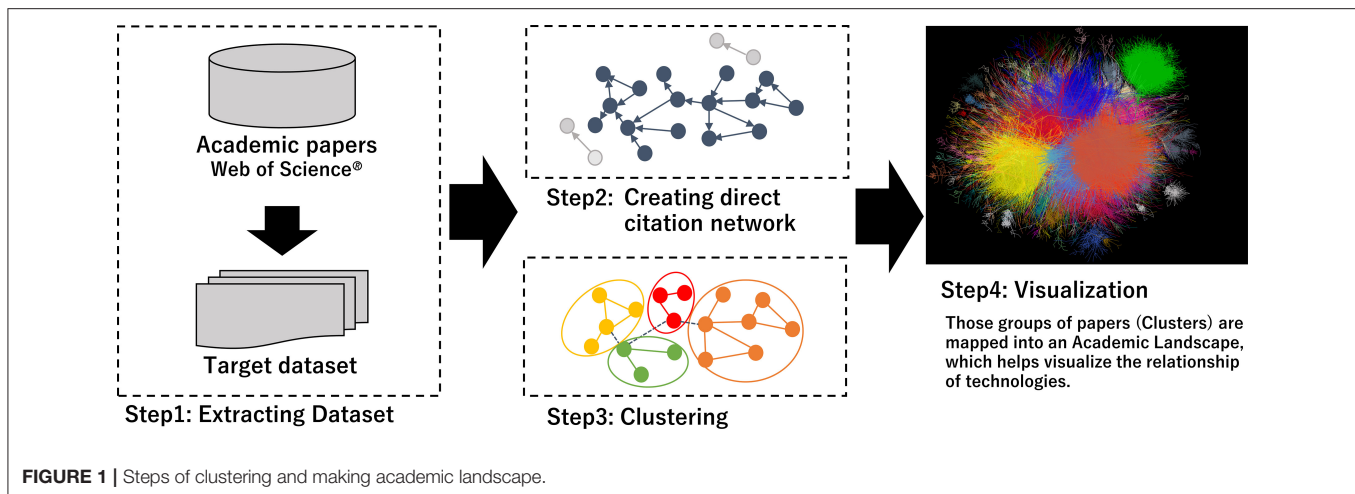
Academic papers
Web of Science®

Target dataset

Step1: Extracting Dataset

Step2: Creating direct citation network

Step3: Clustering

Step4: Visualization

Those groups of papers (Clusters) are mapped into an Academic Landscape, which helps visualize the relationship of technologies.

FIGURE 1 | Steps of clustering and making academic landscape.